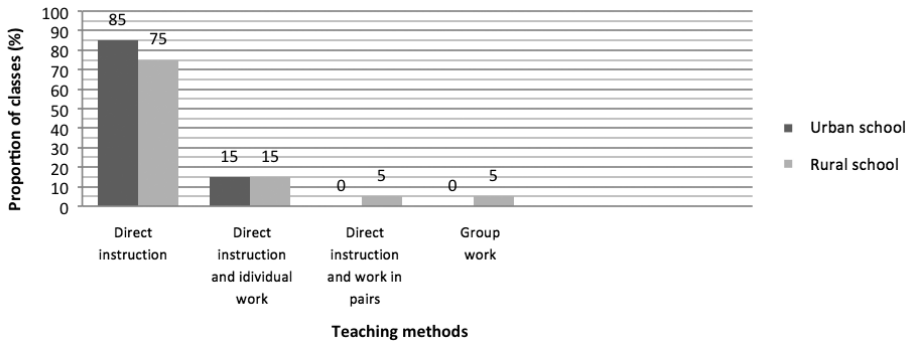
Proportion of classes (%)

100
90
80
70
60
50
40
30
20
10
0

85 75
15 15
0 5
0 5

Direct instruction

Direct instruction and idividual work

Direct instruction and work in pairs

Group work

Teaching methods

Urban school

Rural school